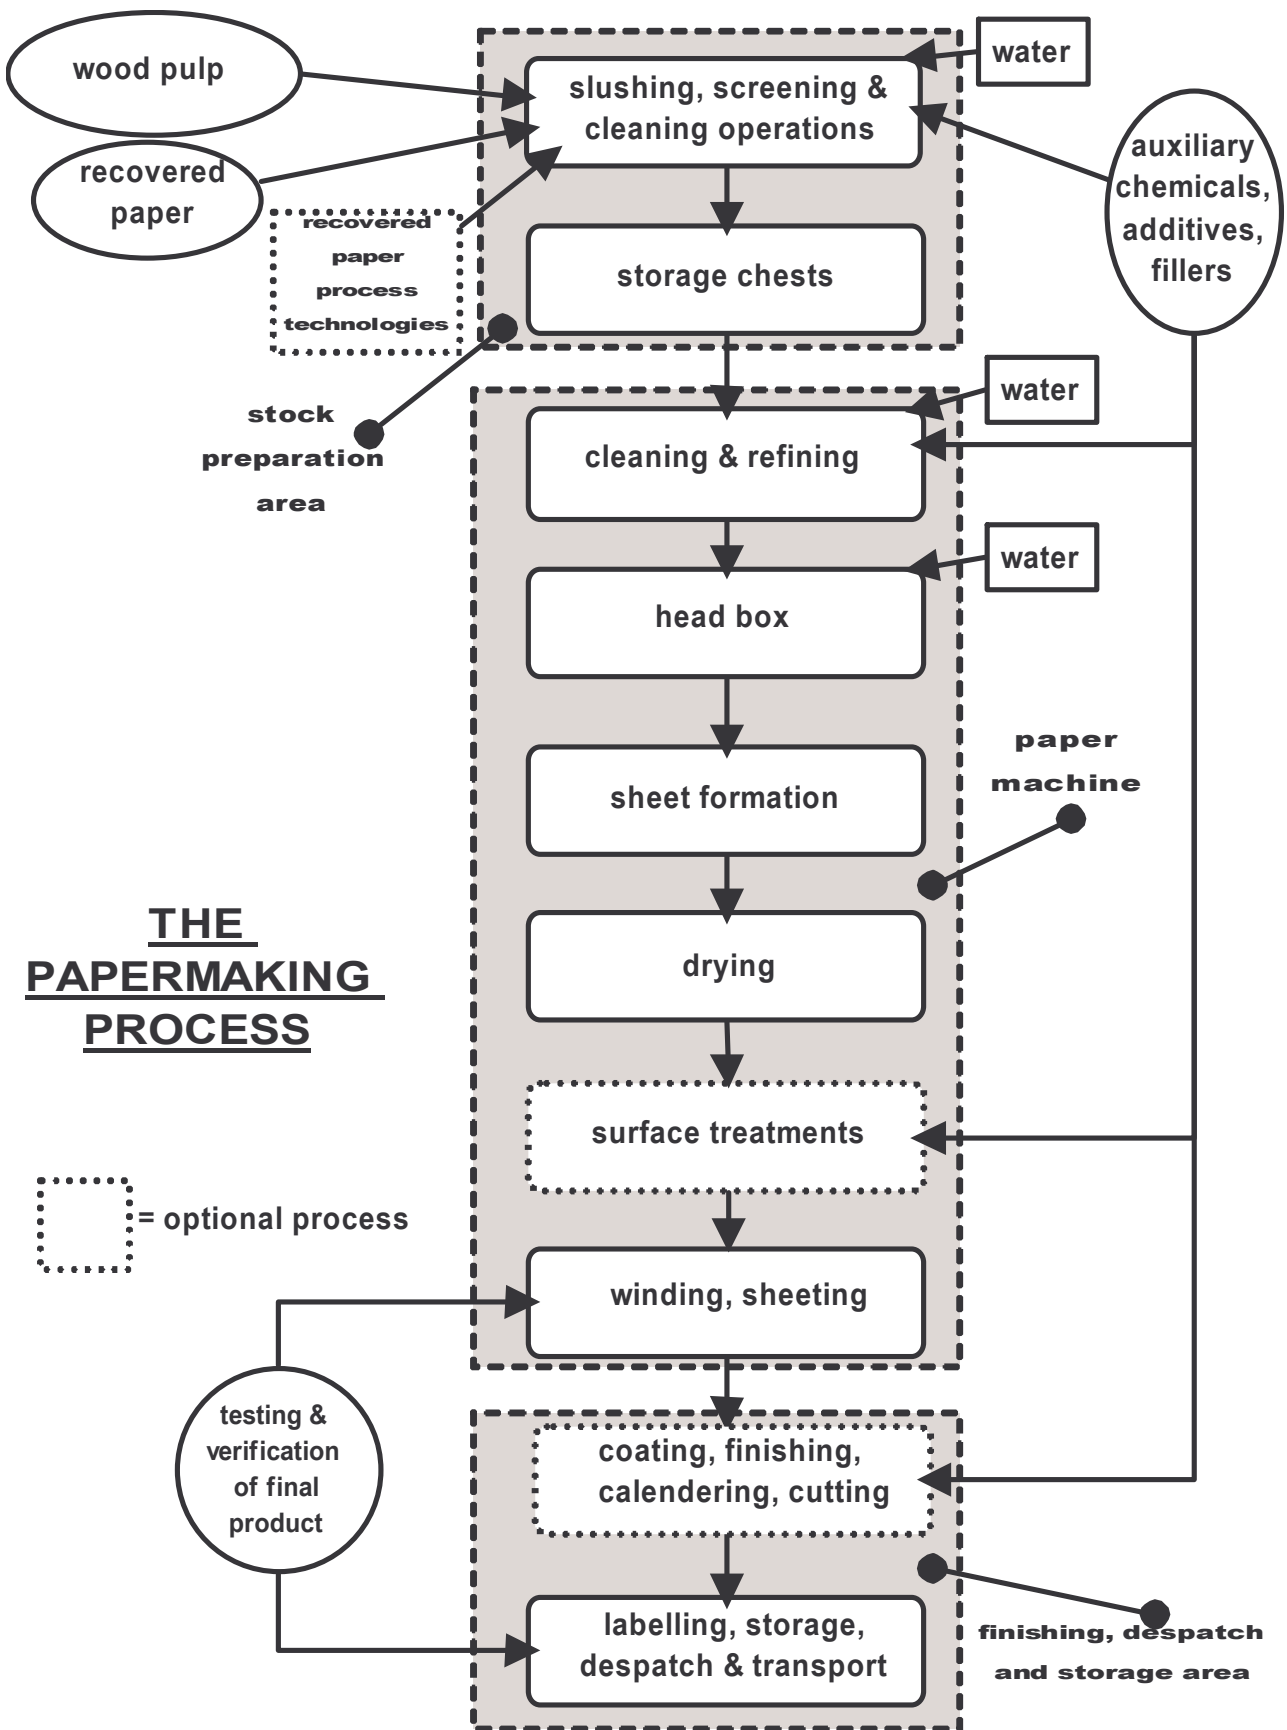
wood pulp

recovered paper

recovered paper process technologies

water

slushing, screening & cleaning operations

storage chests

auxiliary chemicals, additives, fillers

stock preparation area

water

cleaning & refining

water

head box

sheet formation

paper machine

drying

THE PAPERMAKING PROCESS

surface treatments

= optional process

winding, sheeting

testing & verification of final product

coating, finishing, calendering, cutting

labelling, storage, despatch & transport

finishing, despatch and storage area